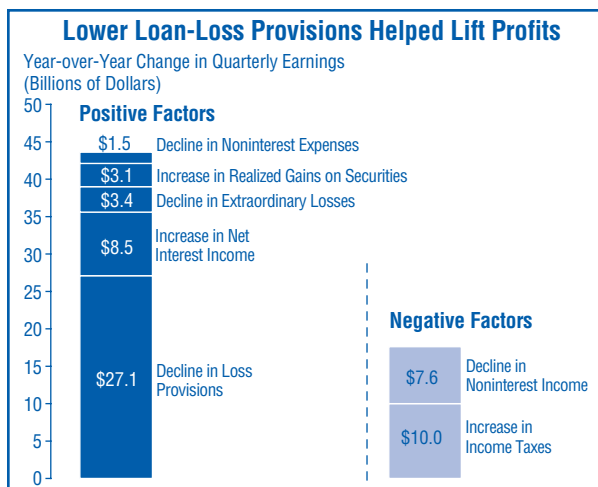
Lower Loan-Loss Provisions Helped Lift Profits

Year-over-Year Change in Quarterly Earnings
(Billions of Dollars)

50
45
40
35
30
25
20
15
10
5
0

Positive Factors

$1.5 Decline in Noninterest Expenses
$3.1 Increase in Realized Gains on Securities
$3.4 Decline in Extraordinary Losses
$8.5 Increase in Net Interest Income
$27.1 Decline in Loss Provisions

Negative Factors

$7.6 Decline in Noninterest Income
$10.0 Increase in Income Taxes